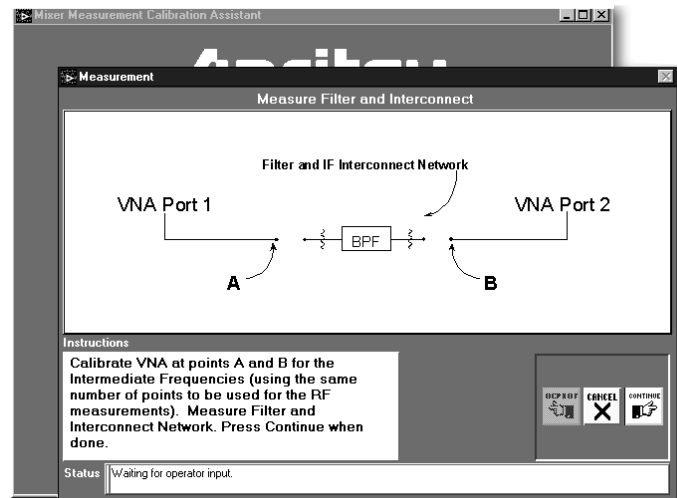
Mixer Measurement Calibration Assistant

Anritsu

Measurement

Measure Filter and Interconnect

Filter and IF Interconnect Network

VNA Port 1

VNA Port 2

BPF

A

B

Instructions

Calibrate VNA at points A and B for the Intermediate Frequencies (using the same number of points to be used for the RF measurements). Measure Filter and Interconnect Network. Press Continue when done.

REPEAT

CANCEL

CONTINUE

Status

Waiting for operator input.